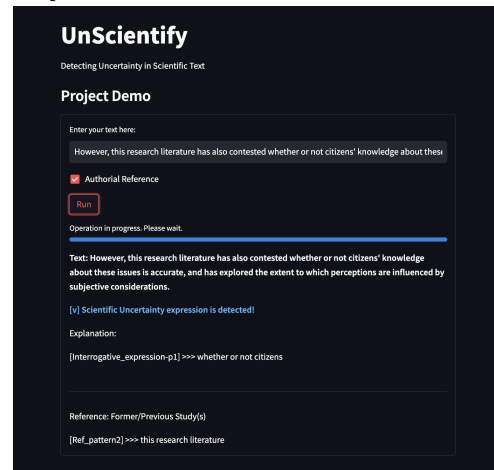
UnScientify

Detecting Uncertainty in Scientific Text

Project Demo

Enter your text here:

However, this research literature has also contested whether or not citizens' knowledge about these

Authorial Reference

Run

Operation in progress. Please wait.

Text: However, this research literature has also contested whether or not citizens' knowledge about these issues is accurate, and has explored the extent to which perceptions are influenced by subjective considerations.

[v] Scientific Uncertainty expression is detected!

Explanation:

[Interrogative_expression-p1] >>> whether or not citizens

Reference: Former/Previous Study(s)

[Ref_pattern2] >>> this research literature